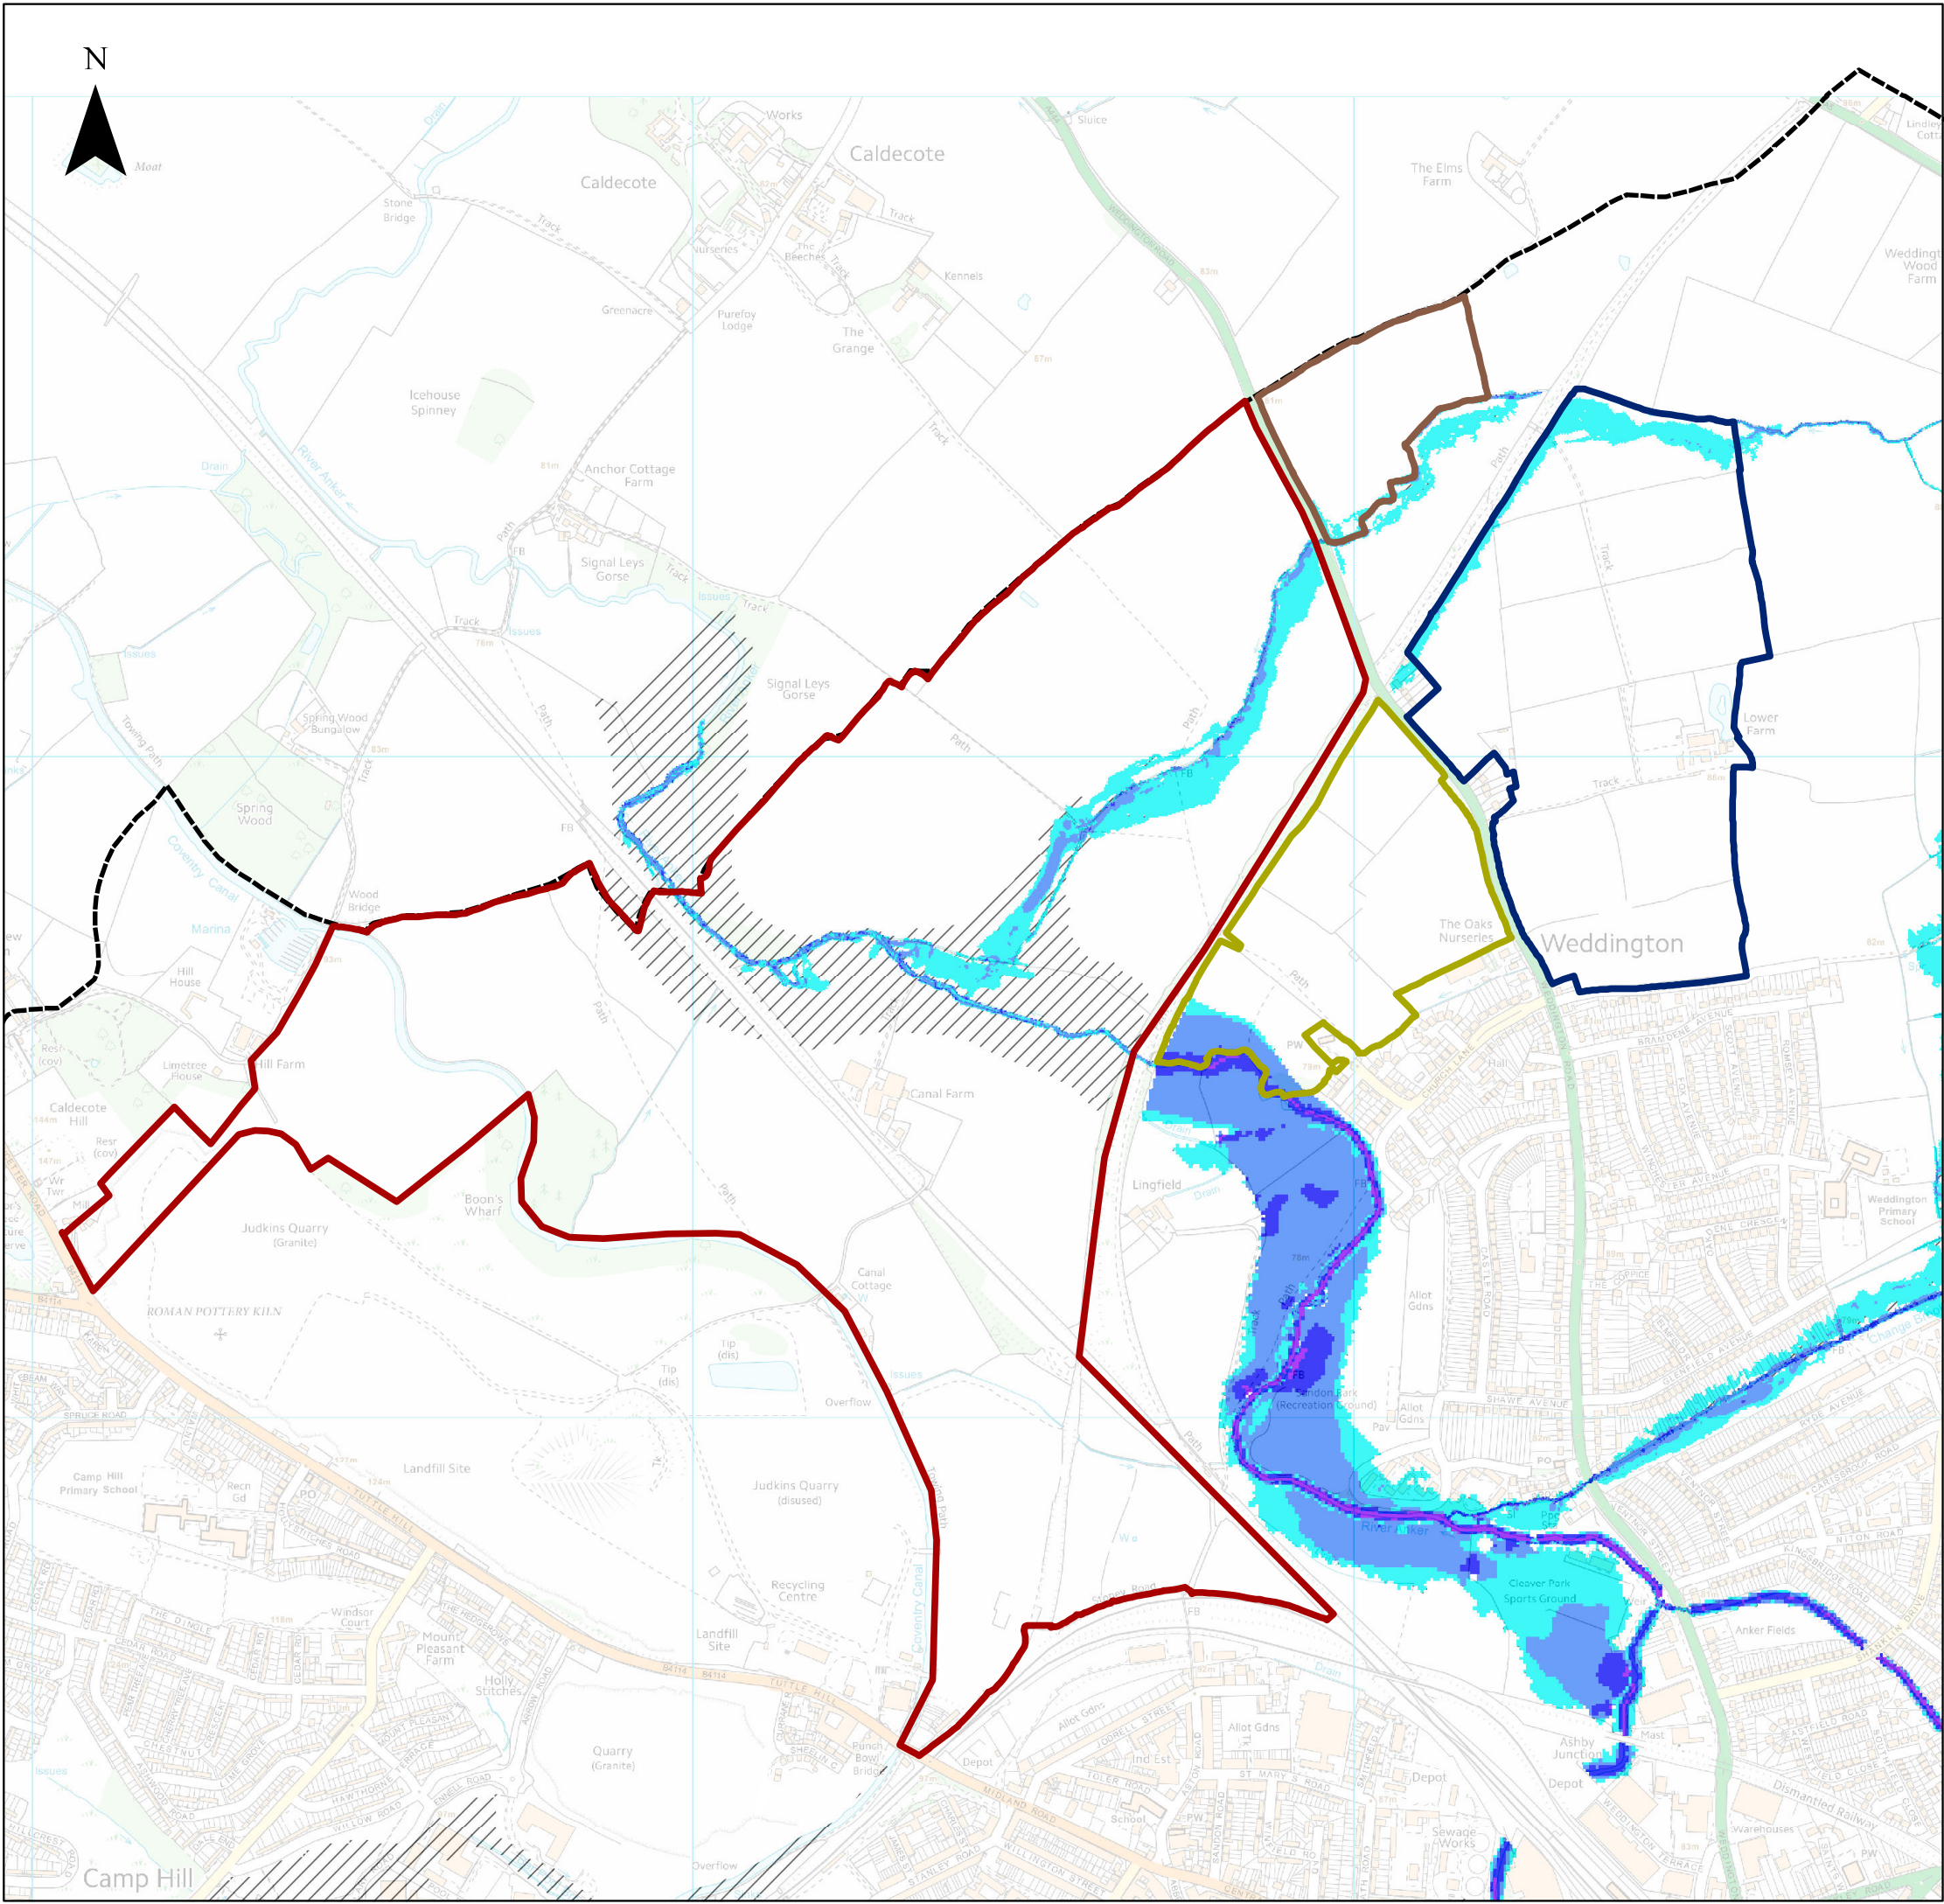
N

Moat

Works

Caldecote

Caldecote

Sluice

The Elms Farm

Stone Bridge

Track

Nurseries

The Beeches

Track

Kennels

Weddington Wood Farm

Greenacre

Purefoy Lodge

The Grange

Icehouse Spinney

Drain

River Anker

Anchor Cottage Farm

Path

FB

Signal Leys Gorse

Track

Issues

Track

Issues

Issues

Track

Path

Signal Leys Gorse

Path

Path

Track

Path

Towing Path

Spring Wood Bungalow

Lower Farm

Track

Spring Wood

FB

FB

Coventry Canal

Wood Bridge

The Oaks Nurseries

Weddington

Marina

Hill House

Path

Path

Resr (cov)

Hill Farm

PW

Limetree House

Canal Farm

Caldecote Hill

Resr (cov)

Wr Twr

Lingfield

Drain

Boon's Wharf

Judkins Quarry (Granite)

Weddington Primary School

ROMAN POTTERY KILN

Canal Cottage

Allot Gdns

Tip (dis)

Tip (dis)

Issues

Overflow

Sandon Park (Recreation Ground)

Allot Gdns

Pav

Camp Hill Primary School

Recn Gd

Landfill Site

Judkins Quarry (disused)

River Anker

Towing Path

Cleaver Park Sports Ground

Recycling Centre

Windsor Court

Mount Pleasant Farm

Holly Stitches

Landfill Site

Anker Fields

Allot Gdns

Allot Gdns

Ind Est

Quarry (Granite)

Punch Bowl Bridge

Depot

Depot

Ashby Junction

Mast

Depot

Issues

Dismantled Railway

School

Sewage Works

Warehouses

Overflow

Camp Hill

TUTTLE HILL

MIDLAND ROAD

SHAWE AVENUE

ST MARY'S ROAD

SPRUCE ROAD

CEDAR ROAD

THE DINGLE

HAWTHORN TERRACE

WILLOW ROAD

STANLEY ROAD

FOLER ROAD

MITON ROAD

KINGSBRIDGE ROAD

BRAMDENE AVENUE

CHURCH LANE

WEDDINGTON ROAD

B4114